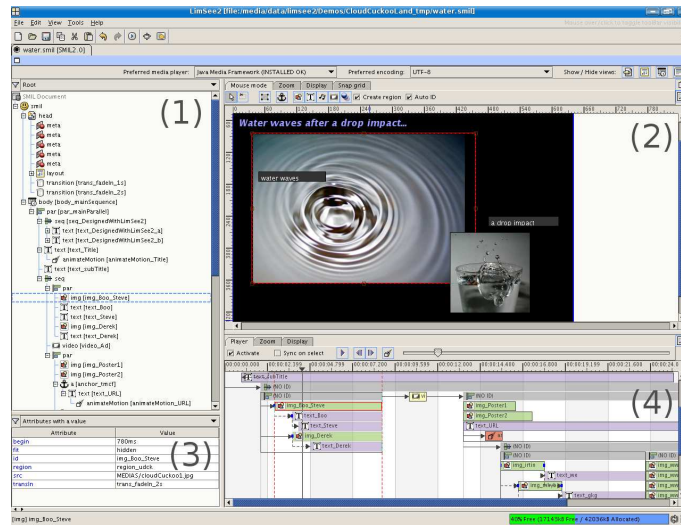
LimSee2 [file:/media/data/limsee2/Demos/CloudCuckooLand_tmp/water.smil]

File Edit View Tools Help

water.smil [SMIL2.0]

Preferred media player: Java Media Framework (INSTALLED OK)
Preferred encoding: UTF-8
Show / Hide views:

Root

SMIL Document
smil
head
meta
meta
meta
meta
meta
layout
transition [trans_fadeIn_1s]
transition [trans_fadeIn_2s]
body [body_mainSequence]
par [par_mainParallel]
seq [seq_DesignedWithLimSee2]
text [text_DesignedWithLimSee2_a]
text [text_DesignedWithLimSee2_b]
text [text_Title]
animateMotion [animateMotion_Title]
text [text_subTitle]
seq
par
img [img_Boo_Steve]
text [text_Boo]
text [text_Steve]
img [img_Derek]
text [text_Derek]
video [video_Ad]
par
img [img_Poster1]
img [img_Poster2]
a [anchor_tmcf]
text [text_URL]
animateMotion [animateMotion_URL]

(1)

Attributes with a value

| Attribute | Value |
|---|---|
| begin | 780ms |
| fit | hidden |
| id | img_Boo_Steve |
| region | region_udck |
| src | MEDIAS/cloudCuckoo1.jpg |
| transIn | trans_fadeIn_2s |

(3)

Mouse mode | Zoom | Display | Snap grid

Create region | Auto ID

Water waves after a drop impact...

water waves

a drop impact

(2)

Player | Zoom | Display

Activate | Sync on select

(4)

text_subTitle
(NO ID)
(NO ID)
img_Boo_Steve
text_Boo
text_Steve
img_Derek
text_Derek
(NO ID)
img_Poster1
img_Poster2
text_URL
(NO ID)
img_title
text_me
img_mleyla
text_plcg

[img] img_Boo_Steve

40% Free (17143kB Free / 42036kB Allocated)